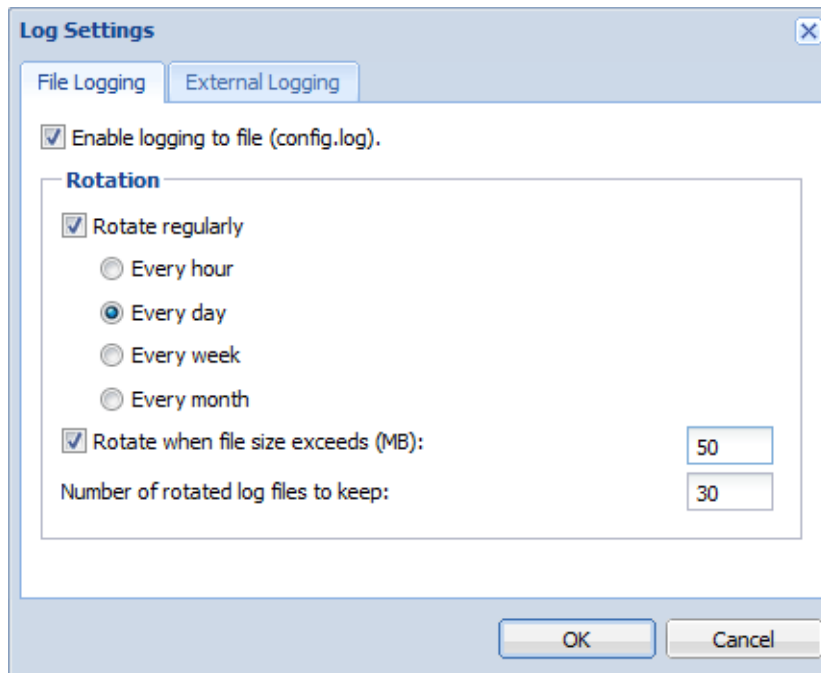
Log Settings

File Logging | External Logging

Enable logging to file (config.log).

Rotation

Rotate regularly

Every hour

Every day

Every week

Every month

Rotate when file size exceeds (MB): 50

Number of rotated log files to keep: 30

OK | Cancel